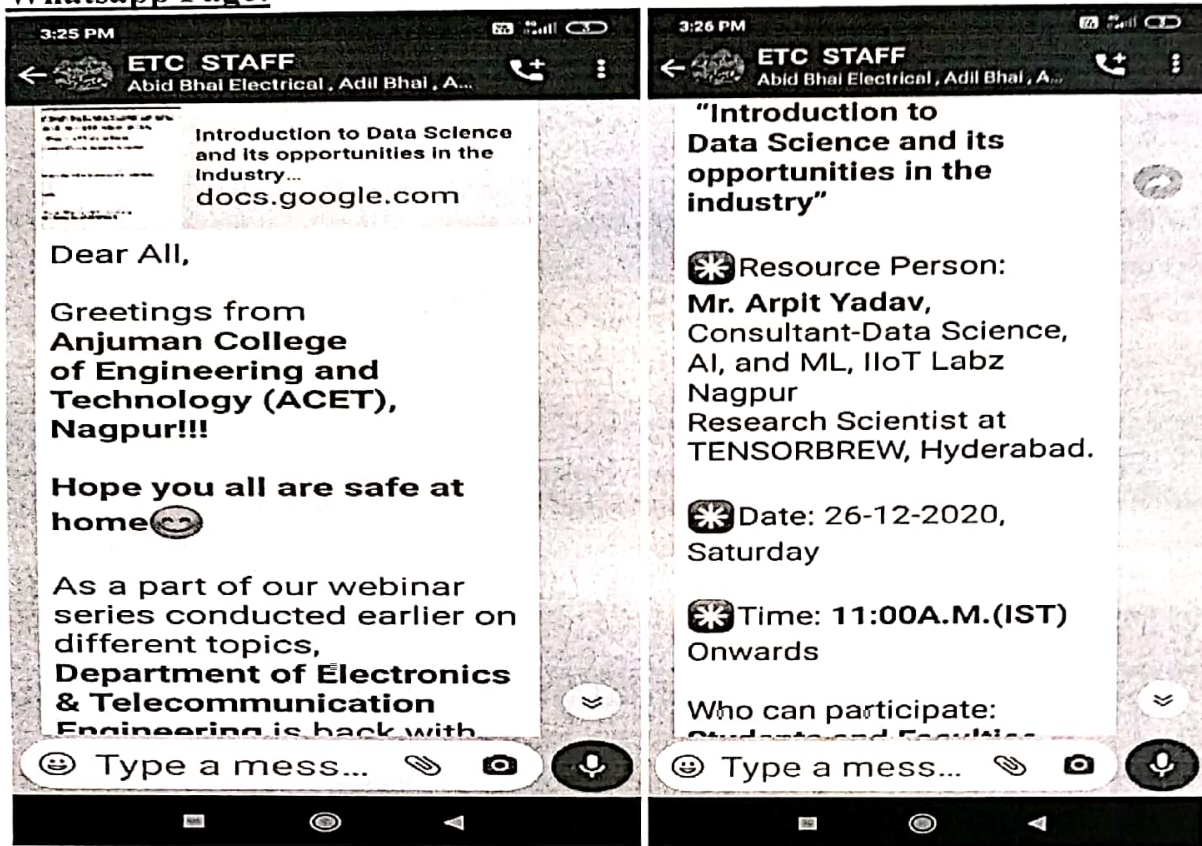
Whatsapp Page:

3:25 PM

ETC STAFF
Abid Bhai Electrical, Adil Bhai, A...

Introduction to Data Science and its opportunities in the industry...
docs.google.com

Dear All,

Greetings from **Anjuman College of Engineering and Technology (ACET), Nagpur!!!**

**Hope you all are safe at home**

As a part of our webinar series conducted earlier on different topics, **Department of Electronics & Telecommunication Engineering** is back with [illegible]

Type a mess...

3:26 PM

ETC STAFF
Abid Bhai Electrical, Adil Bhai, A...

**"Introduction to Data Science and its opportunities in the industry"**

Resource Person:
**Mr. Arpit Yadav,**
Consultant-Data Science, AI, and ML, IIoT Labz Nagpur
Research Scientist at TENSORBREW, Hyderabad.

Date: 26-12-2020, Saturday

Time: **11:00A.M.(IST)** Onwards

Who can participate:
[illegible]

Type a mess...